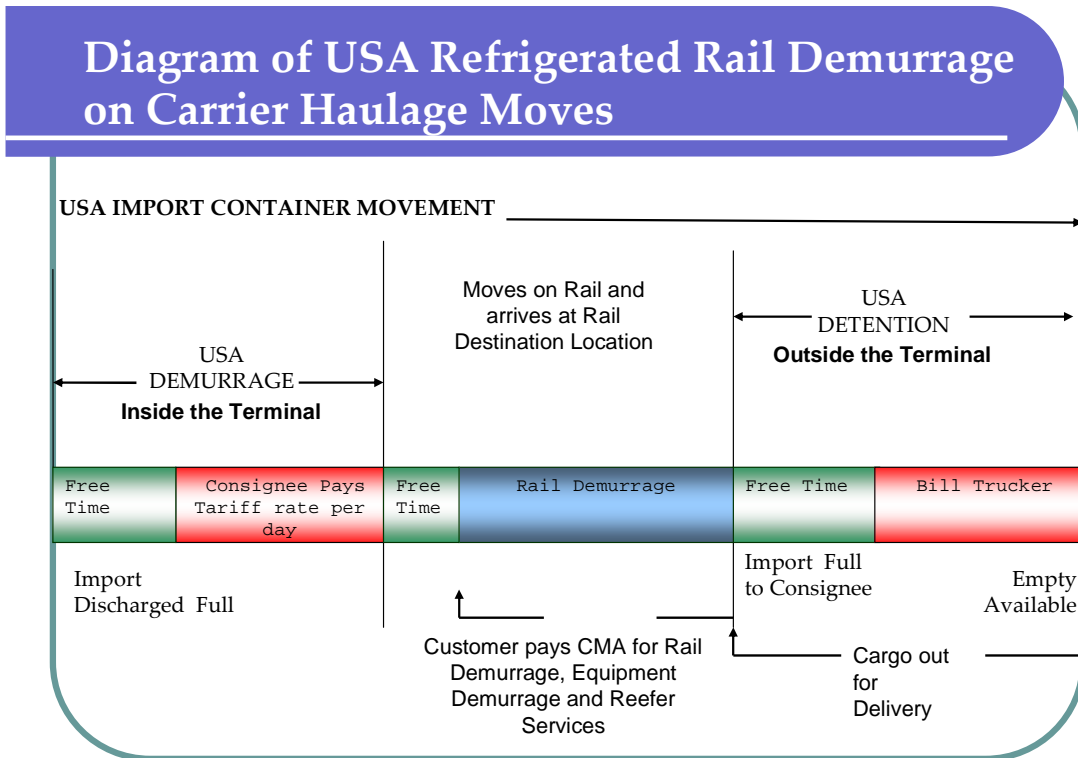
Diagram of USA Refrigerated Rail Demurrage on Carrier Haulage Moves

USA IMPORT CONTAINER MOVEMENT

USA DEMURRAGE
Inside the Terminal

Moves on Rail and arrives at Rail Destination Location

USA DETENTION
Outside the Terminal

| Free Time | Consignee Pays Tariff rate per day | Free Time | Rail Demurrage | Free Time | Bill Trucker |
|---|---|---|---|---|---|

Import Discharged Full

Import Full to Consignee

Empty Available

Customer pays CMA for Rail Demurrage, Equipment Demurrage and Reefer Services

Cargo out for Delivery